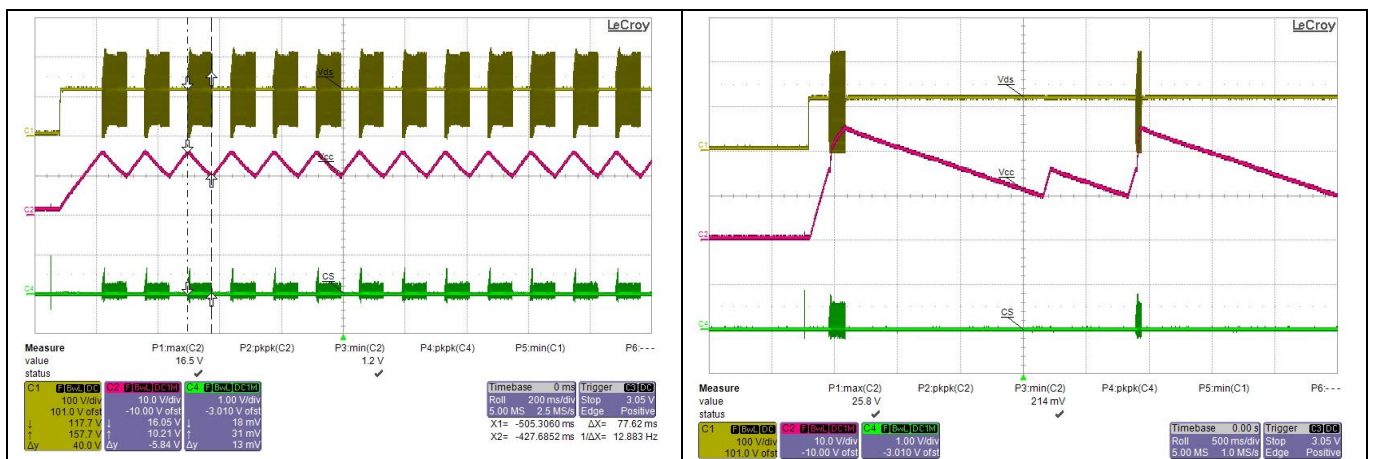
LeCroy

Vds

C1

Vcc

C2

CS

C4

| Measure | P1:max(C2) | P2:pkpk(C2) | P3:min(C2) | P4:pkpk(C4) | P5:min(C1) | P6:- - - |
|---|---|---|---|---|---|---|
| value | 16.5 V | | 1.2 V | | | |
| status | ✔ | | ✔ | | | |

C1 F BwL DC 100 V/div 101.0 V ofst ↓ 117.7 V ↑ 157.7 V Δy 40.0 V

C2 F BwL DC1M 10.0 V/div -10.00 V ofst ↓ 16.05 V ↑ 10.21 V Δy -5.84 V

C4 F BwL DC1M 1.00 V/div -3.010 V ofst ↓ 18 mV ↑ 31 mV Δy 13 mV

Timebase 0 ms Roll 200 ms/div 5.00 MS 2.5 MS/s

Trigger C3 DC Stop 3.05 V Edge Positive

X1= -505.3060 ms ΔX= 77.62 ms
X2= -427.6852 ms 1/ΔX= 12.883 Hz

LeCroy

Vds

C1

Vcc

C2

CS

C4

| Measure | P1:max(C2) | P2:pkpk(C2) | P3:min(C2) | P4:pkpk(C4) | P5:min(C1) | P6:- - - |
|---|---|---|---|---|---|---|
| value | 25.8 V | | 214 mV | | | |
| status | ✔ | | ✔ | | | |

C1 F BwL DC 100 V/div 101.0 V ofst

C2 F BwL DC1M 10.0 V/div -10.00 V ofst

C4 F BwL DC1M 1.00 V/div -3.010 V ofst

Timebase 0.00 s Roll 500 ms/div 5.00 MS 1.0 MS/s

Trigger C3 DC Stop 3.05 V Edge Positive